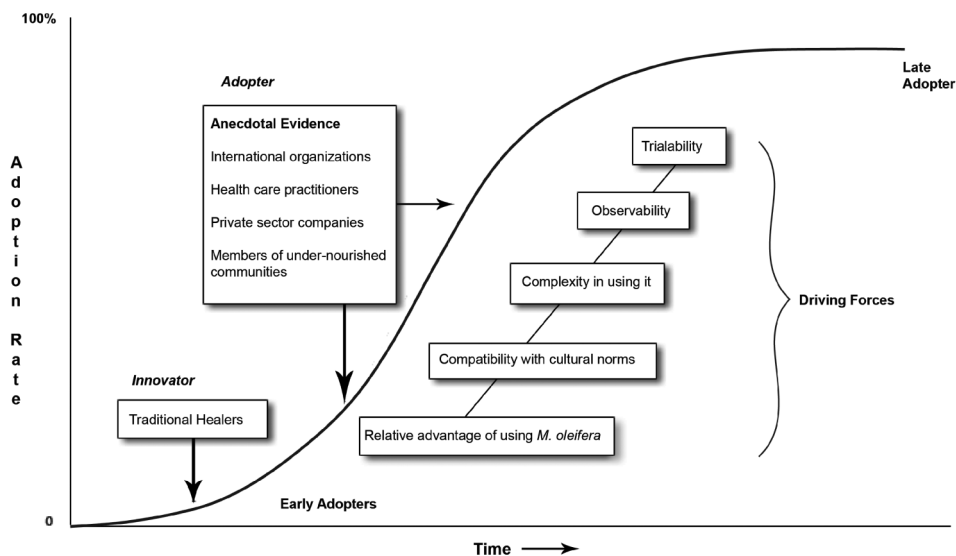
100%

A d o p t i o n R a t e

0

Adopter

Anecdotal Evidence

International organizations

Health care practitioners

Private sector companies

Members of under-nourished communities

Late Adopter

Trialability

Observability

Complexity in using it

Compatibility with cultural norms

Relative advantage of using M. oleifera

Driving Forces

Innovator

Traditional Healers

Early Adopters

Time